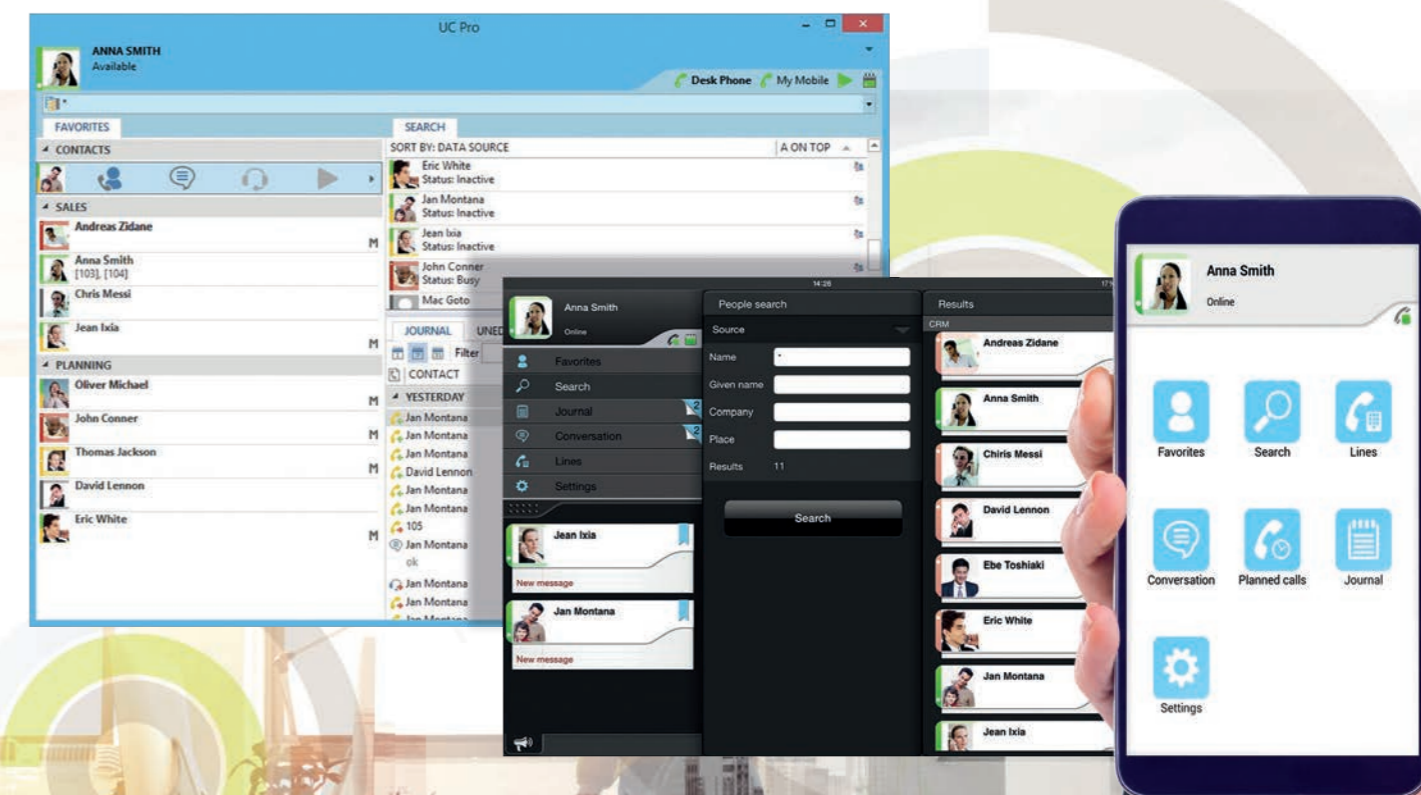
UC Pro

ANNA SMITH
Available

Desk Phone My Mobile

FAVORITES

CONTACTS

SALES
Andreas Zidane M
Anna Smith
[103], [104]
Chris Messi
Jean Ixia M

PLANNING
Oliver Michael M
John Conner M
Thomas Jackson M
David Lennon
Eric White M

SEARCH
SORT BY: DATA SOURCE
A ON TOP
Eric White
Status: Inactive
Jan Montana
Status: Inactive
Jean Ixia
Status: Inactive
John Conner
Status: Busy
Mac Goto

JOURNAL UNE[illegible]
Filter
CONTACT
YESTERDAY
Jan Montana
Jan Montana
Jan Montana
David Lennon
Jan Montana
Jan Montana
105
Jan Montana
ok
Jan Montana
Jan Montana
Jan Montana

14:26

Anna Smith
Online
Favorites
Search
Journal 2
Conversation 2
Lines
Settings

Jean Ixia
New message
Jan Montana
New message

People search
Source
Name *
Given name
Company
Place
Results 11
Search

Results
CRM
Andreas Zidane
Anna Smith
Chiris Messi
David Lennon
Ebe Toshiaki
Eric White
Jan Montana
Jean Ixia

Anna Smith
Online
Favorites
Search
Lines
Conversation
Planned calls
Journal
Settings